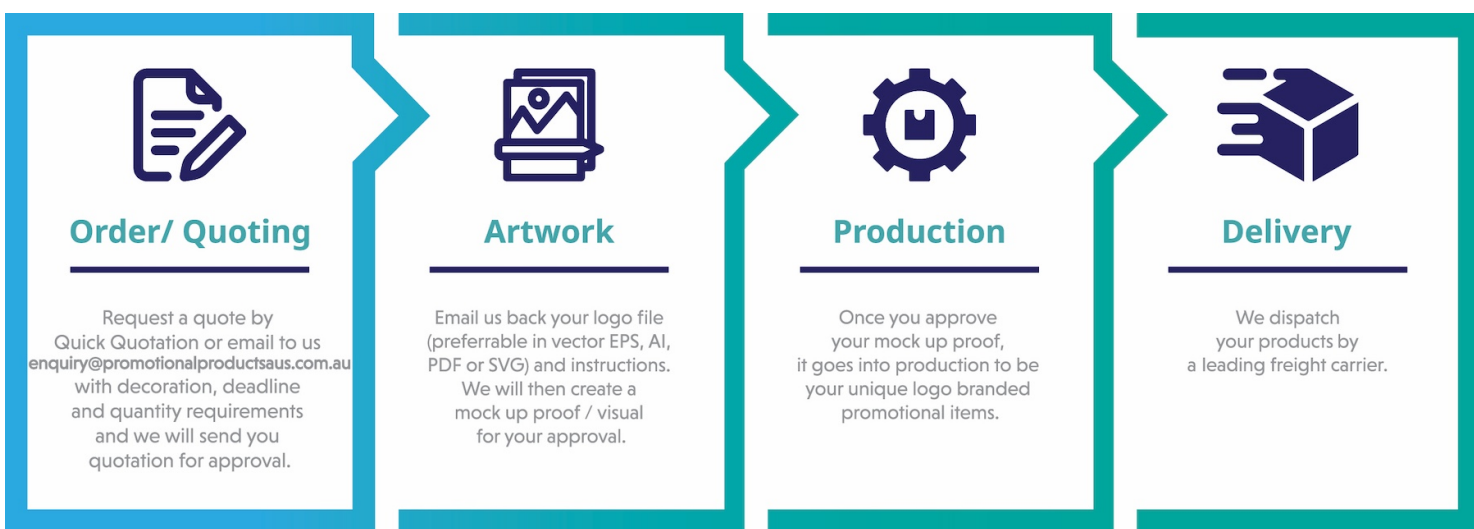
Order/ Quoting

Request a quote by Quick Quotation or email to us enquiry@promotionalproductsaus.com.au with decoration, deadline and quantity requirements and we will send you quotation for approval.

Artwork

Email us back your logo file (preferrable in vector EPS, AI, PDF or SVG) and instructions. We will then create a mock up proof / visual for your approval.

Production

Once you approve your mock up proof, it goes into production to be your unique logo branded promotional items.

Delivery

We dispatch your products by a leading freight carrier.